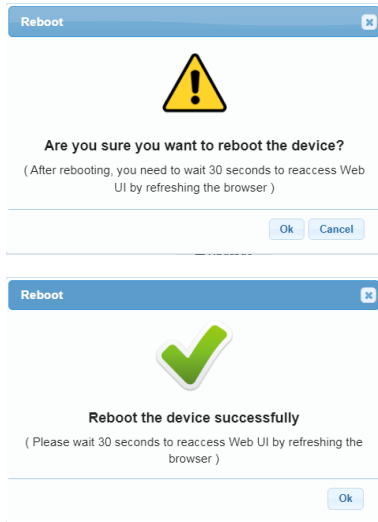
Reboot

Are you sure you want to reboot the device?

( After rebooting, you need to wait 30 seconds to reaccess Web UI by refreshing the browser )

Ok Cancel

Reboot

Reboot the device successfully

( Please wait 30 seconds to reaccess Web UI by refreshing the browser )

Ok